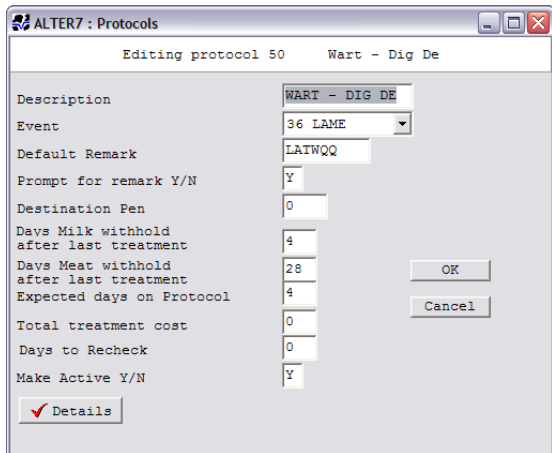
ALTER7 : Protocols

Editing protocol 50 Wart - Dig De

Description WART - DIG DE
Event 36 LAME
Default Remark LATWQQ
Prompt for remark Y/N Y
Destination Pen 0
Days Milk withhold after last treatment 4
Days Meat withhold after last treatment 28
Expected days on Protocol 4
Total treatment cost 0
Days to Recheck 0
Make Active Y/N Y

OK
Cancel
Details